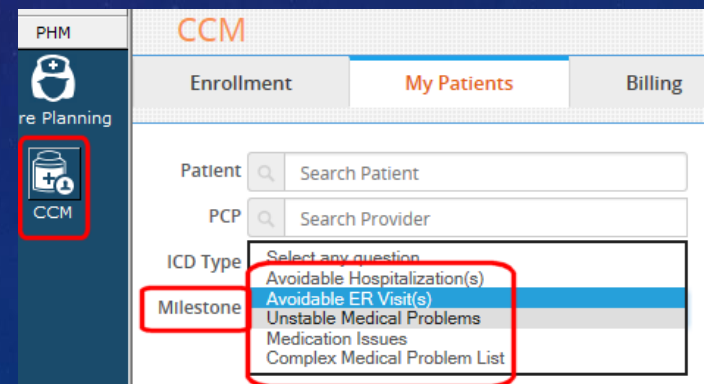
PHM

re Planning

CCM

CCM

Enrollment

My Patients

Billing

Patient

Search Patient

PCP

Search Provider

ICD Type

Milestone

Select any question

Avoidable Hospitalization(s)

Avoidable ER Visit(s)

Unstable Medical Problems

Medication Issues

Complex Medical Problem List